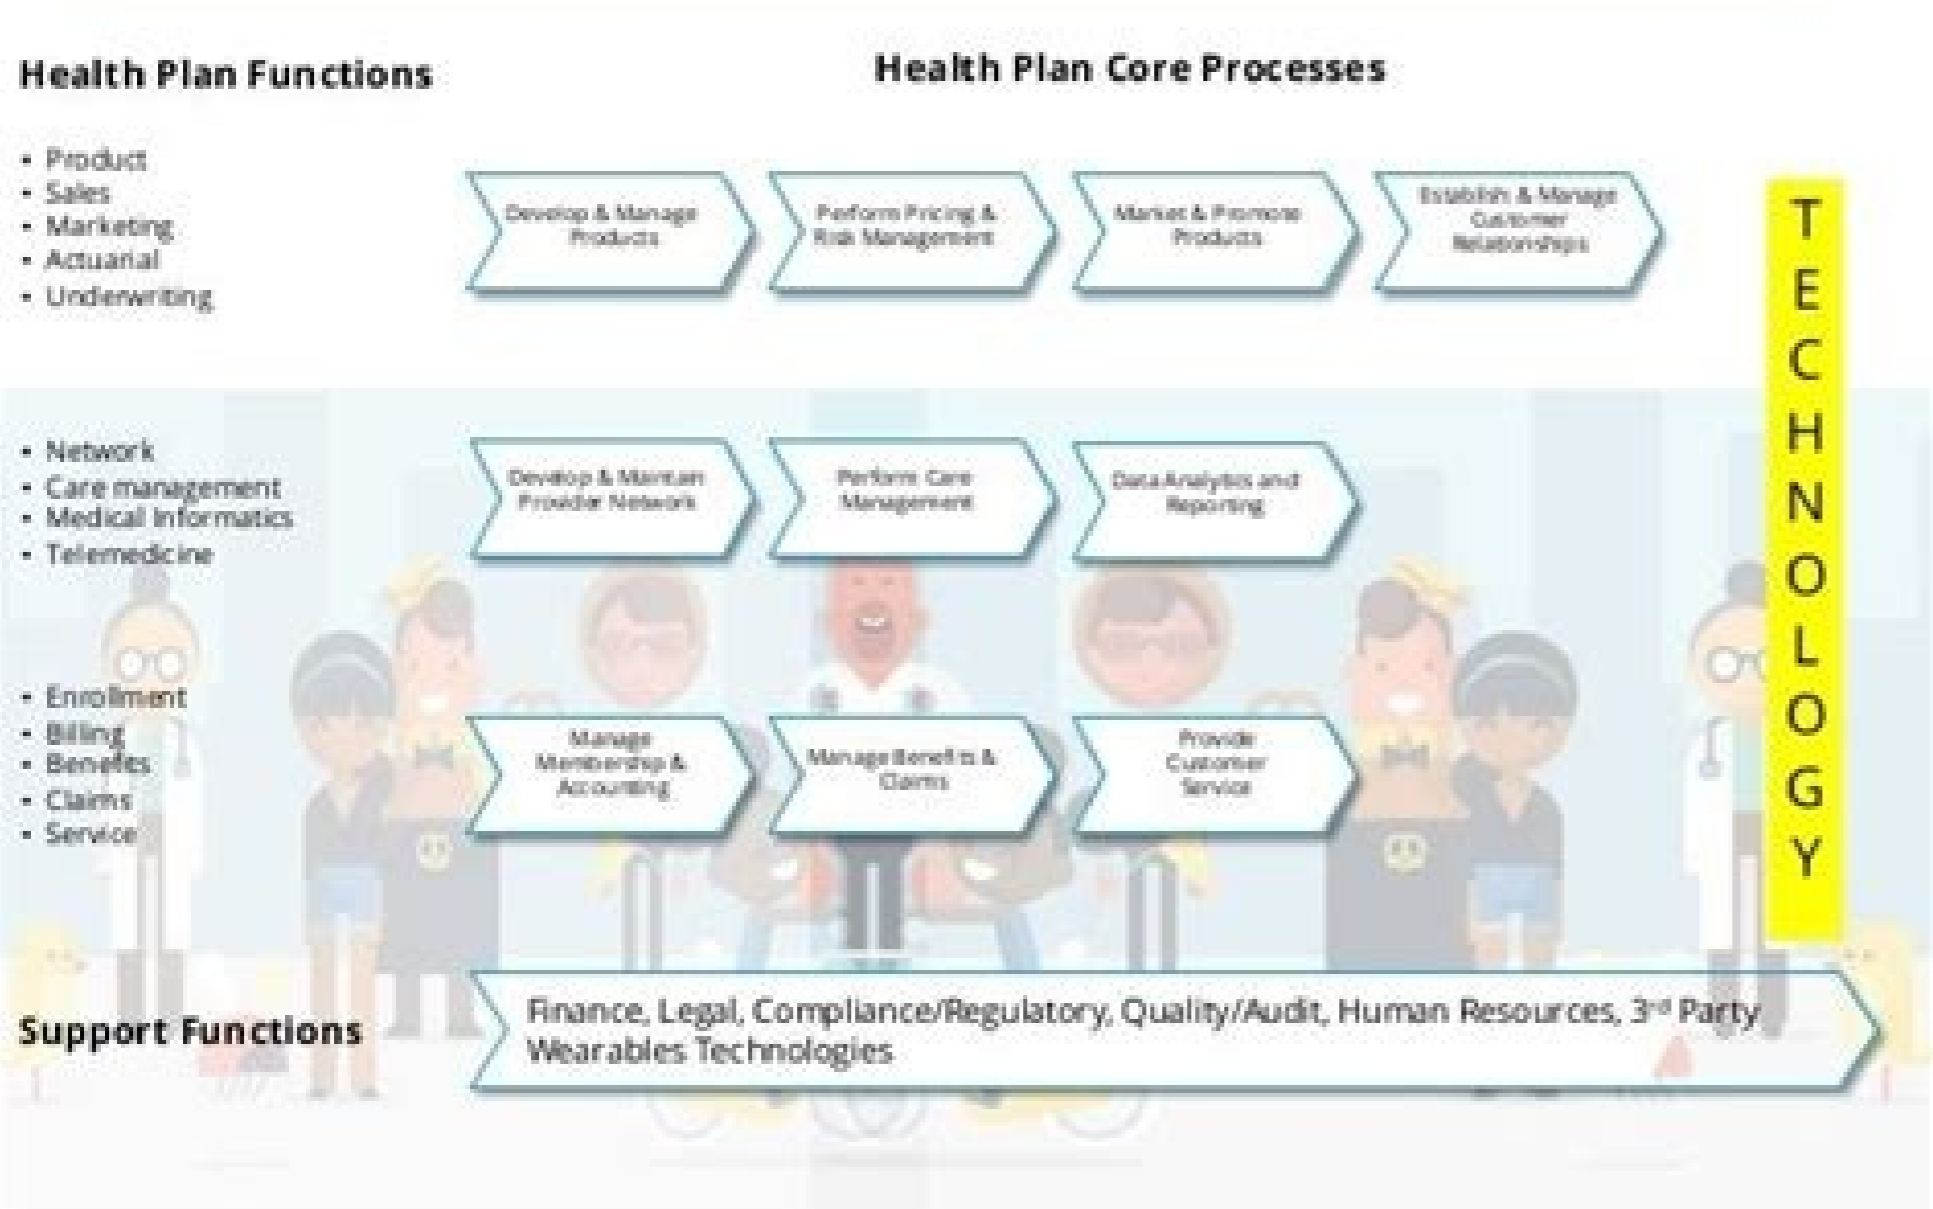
Health Plan Functions

Health Plan Core Processes

- Product
- Sales
- Marketing
- Actuarial
- Underwriting

Develop & Manage Products

Perform Pricing & Risk Management

Market & Promote Products

Establish & Manage Customer Relationships

TECHOLOGY

- Network
- Care management
- Medical Informatics
- Telemedicine

Develop & Maintain Provider Network

Perform Care Management

Data Analytics and Reporting

- Enrollment
- Billing
- Benefits
- Claims
- Service

Manage Membership & Accounting

Manage Benefits & Claims

Provide Customer Service

Support Functions

Finance, Legal, Compliance/Regulatory, Quality/Audit, Human Resources, 3rd Party Wearables Technologies